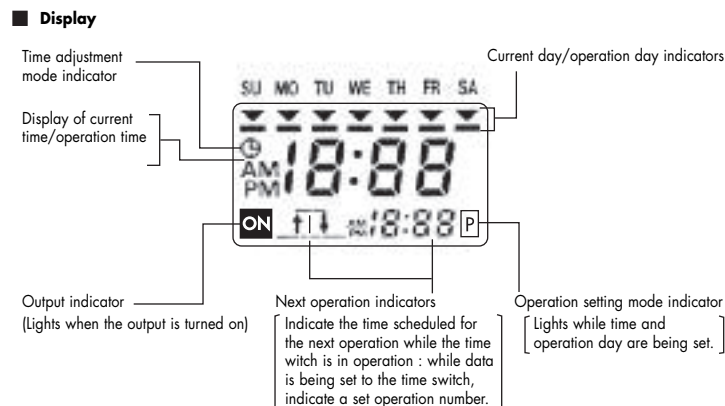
Display

Time adjustment mode indicator

Display of current time/operation time

Current day/operation day indicators

SU MO TU WE TH FR SA

AM PM 18:88

ON

18:88 P

Output indicator
(Lights when the output is turned on)

Next operation indicators
Indicate the time scheduled for the next operation while the time witch is in operation : while data is being set to the time switch, indicate a set operation number.

Operation setting mode indicator
Lights while time and operation day are being set.